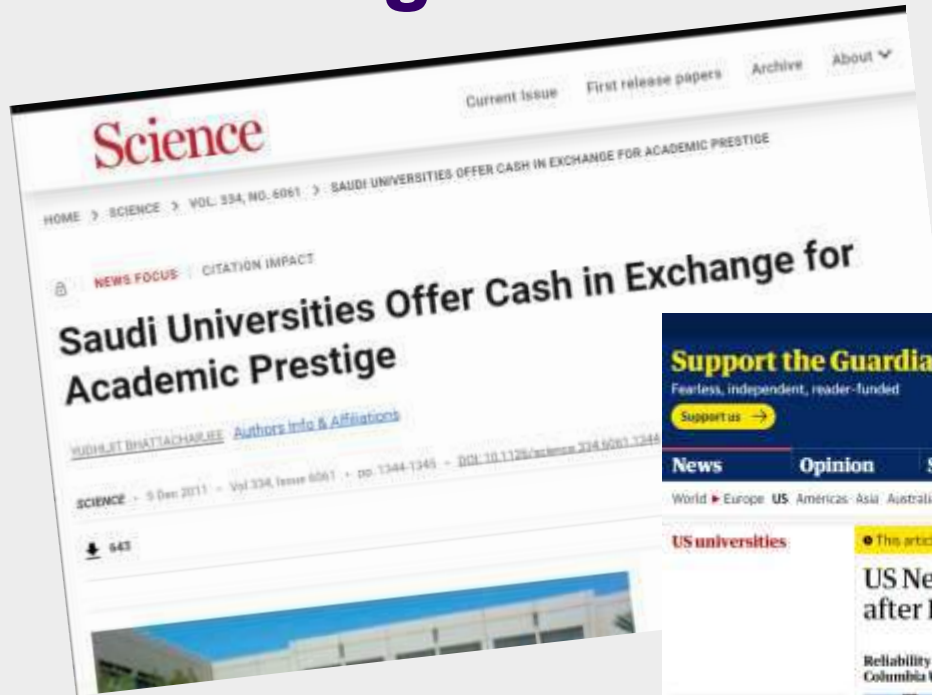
Science

Current Issue First release papers Archive About

HOME > SCIENCE > VOL. 334, NO. 6061 > SAUDI UNIVERSITIES OFFER CASH IN EXCHANGE FOR ACADEMIC PRESTIGE

NEWS FOCUS | CITATION IMPACT

Saudi Universities Offer Cash in Exchange for Academic Prestige

YUDHIJIT BHATTACHARJEE Authors Info & Affiliations

SCIENCE • 9 Dec 2011 • Vol 334, Issue 6061 • pp. 1344-1345 • DOI: 10.1126/science.334.6061.1344

643

Support the Guardia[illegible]
Fearless, independent, reader-funded
Support us →

News Opinion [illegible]

World ▸ Europe US Americas Asia Australia

US universities

● This artic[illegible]

US Ne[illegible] after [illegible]

Reliability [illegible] Columbia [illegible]